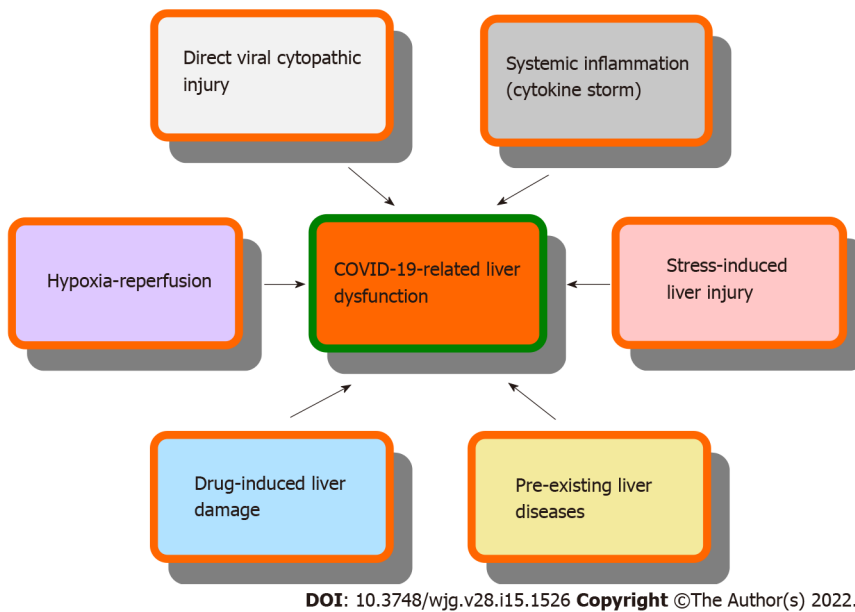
Direct viral cytopathic injury

Systemic inflammation (cytokine storm)

Hypoxia-reperfusion

COVID-19-related liver dysfunction

Stress-induced liver injury

Drug-induced liver damage

Pre-existing liver diseases

**DOI**: 10.3748/wjg.v28.i15.1526 **Copyright** ©The Author(s) 2022.